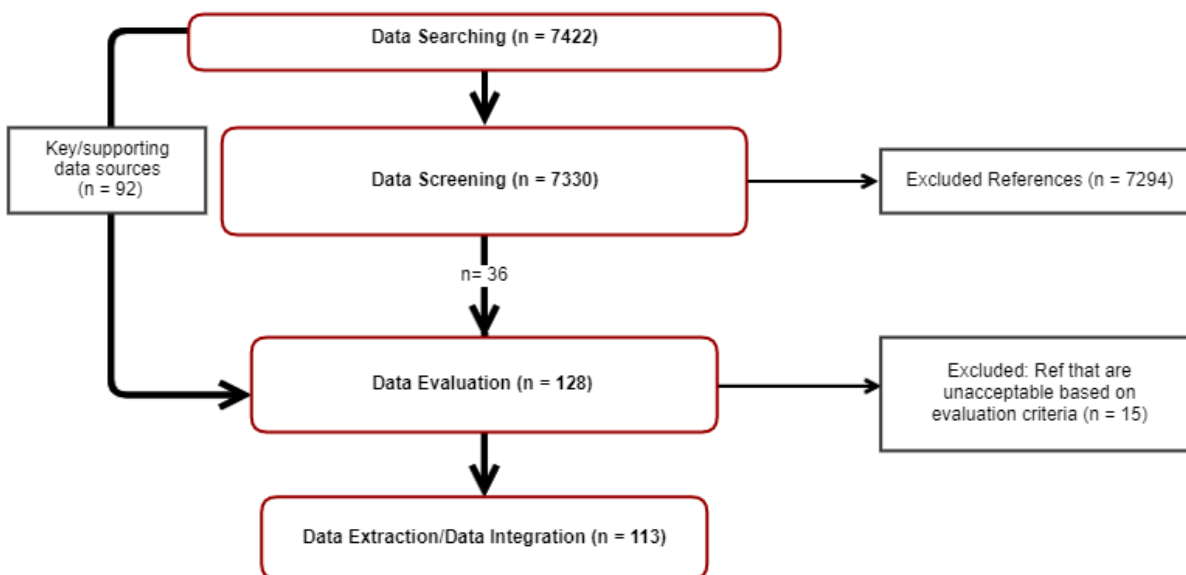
Data Searching (n = 7422)

Key/supporting data sources (n = 92)

Data Screening (n = 7330)

Excluded References (n = 7294)

n= 36

Data Evaluation (n = 128)

Excluded: Ref that are unacceptable based on evaluation criteria (n = 15)

Data Extraction/Data Integration (n = 113)